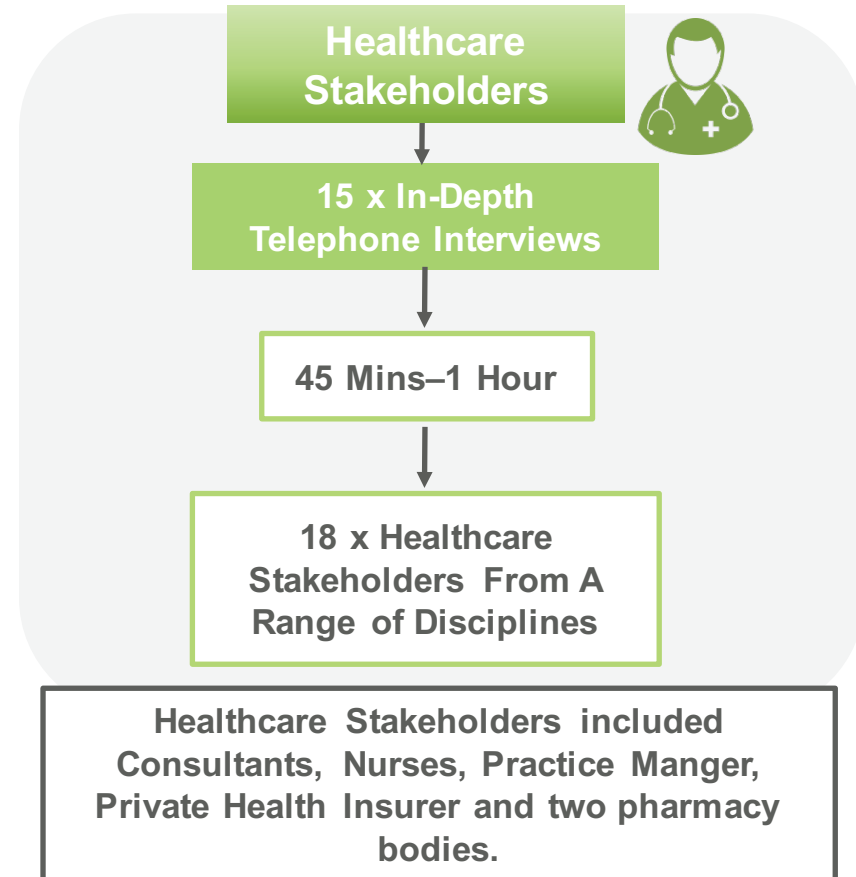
Healthcare Stakeholders

15 x In-Depth Telephone Interviews

45 Mins–1 Hour

18 x Healthcare Stakeholders From A Range of Disciplines

Healthcare Stakeholders included Consultants, Nurses, Practice Manger, Private Health Insurer and two pharmacy bodies.